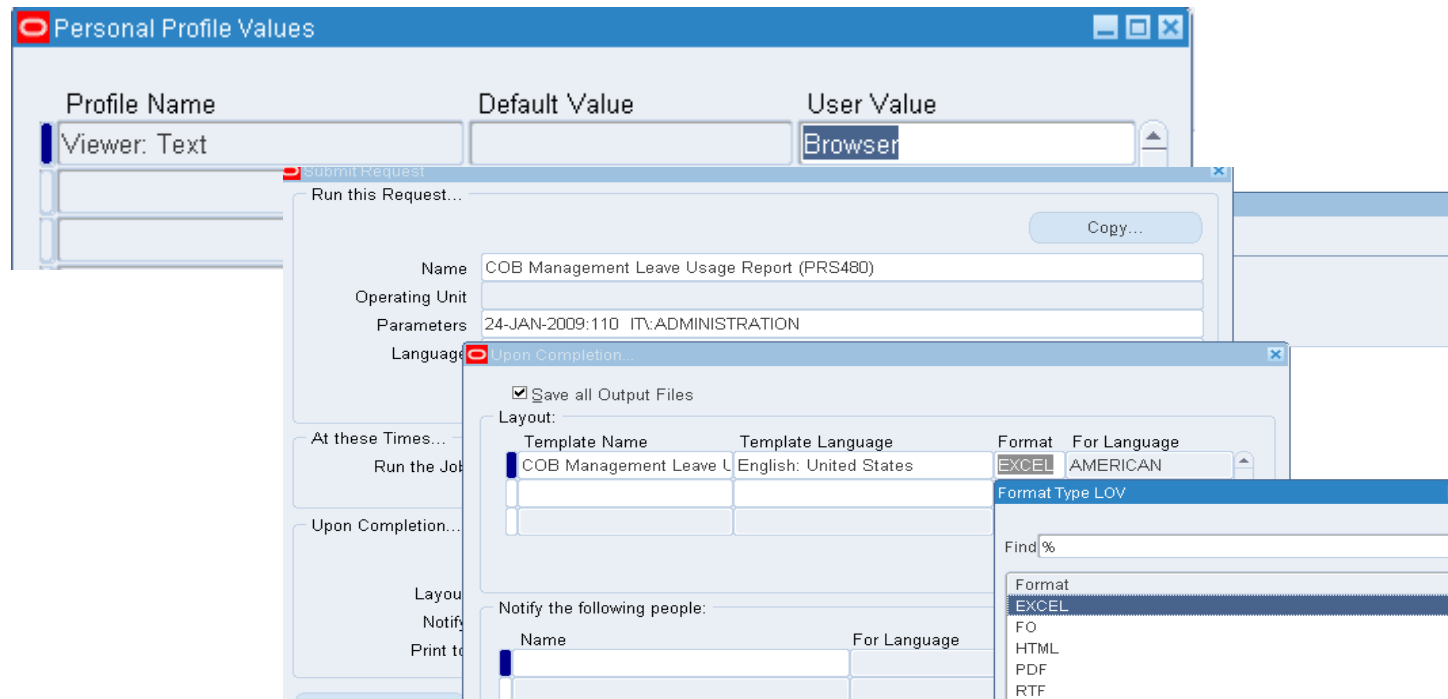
Personal Profile Values

| Profile Name | Default Value | User Value |
|---|---|---|
| Viewer: Text | | Browser |

Submit Request

Run this Request...

Copy...

Name COB Management Leave Usage Report (PRS480)

Operating Unit

Parameters 24-JAN-2009:110 IT\:ADMINISTRATION

Language

At these Times...

Run the Job

Upon Completion...

Layou

Notify

Print to

Upon Completion...

Save all Output Files

Layout:

| Template Name | Template Language | Format | For Language |
|---|---|---|---|
| COB Management Leave U | English: United States | EXCEL | AMERICAN |

Notify the following people:

| Name | For Language |
|---|---|
| | |

Format Type LOV

Find %

Format
EXCEL
FO
HTML
PDF
RTF